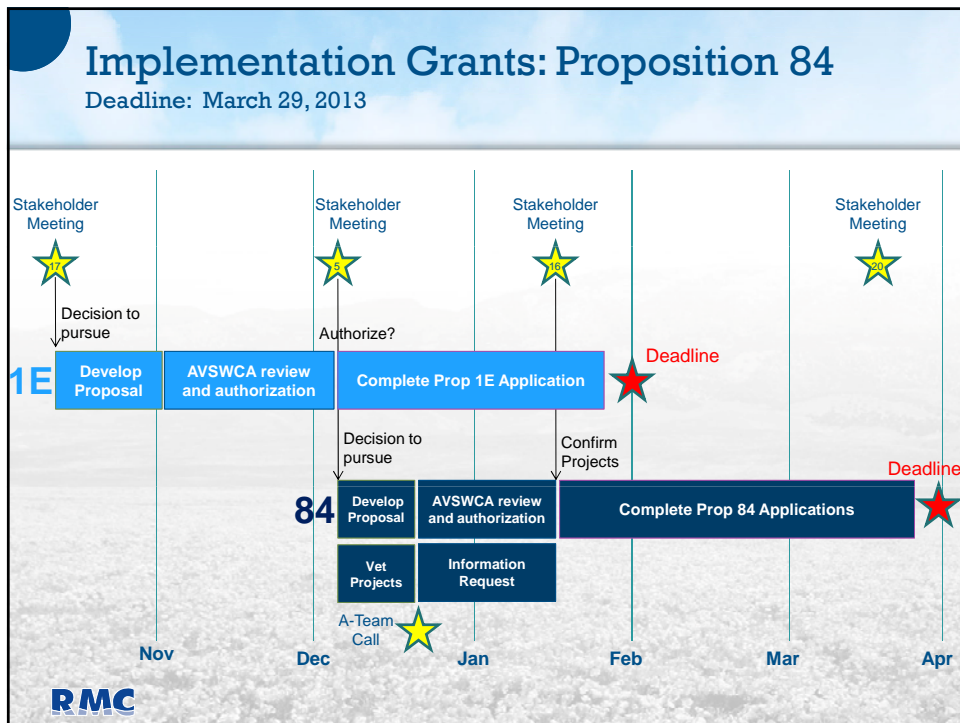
Implementation Grants: Proposition 84
Deadline: March 29, 2013

Stakeholder Meeting
17

Stakeholder Meeting
5

Stakeholder Meeting
16

Stakeholder Meeting
20

Decision to pursue

Authorize?

1E

Develop Proposal

AVSWCA review and authorization

Complete Prop 1E Application

Deadline

Decision to pursue

Confirm Projects

Deadline

84

Develop Proposal

AVSWCA review and authorization

Complete Prop 84 Applications

Vet Projects

Information Request

A-Team Call

Nov
Dec
Jan
Feb
Mar
Apr

RMC